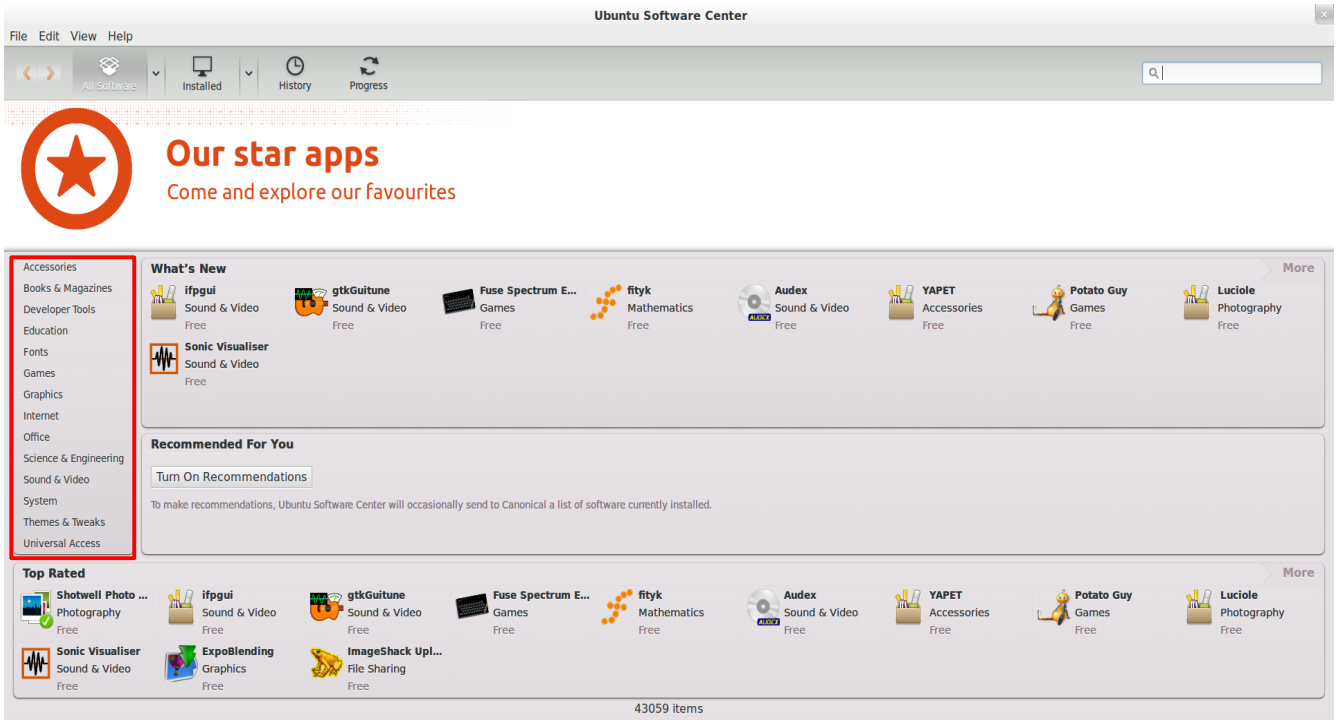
Ubuntu Software Center

File Edit View Help

All Software | Installed | History | Progress

Our star apps

Come and explore our favourites

Accessories
Books & Magazines
Developer Tools
Education
Fonts
Games
Graphics
Internet
Office
Science & Engineering
Sound & Video
System
Themes & Tweaks
Universal Access

What's New

More

ifpgui
Sound & Video
Free

gtkGuitune
Sound & Video
Free

Fuse Spectrum E...
Games
Free

fityk
Mathematics
Free

Audex
Sound & Video
Free

YAPET
Accessories
Free

Potato Guy
Games
Free

Luciole
Photography
Free

Sonic Visualiser
Sound & Video
Free

Recommended For You

Turn On Recommendations

To make recommendations, Ubuntu Software Center will occasionally send to Canonical a list of software currently installed.

Top Rated

More

Shotwell Photo ...
Photography
Free

ifpgui
Sound & Video
Free

gtkGuitune
Sound & Video
Free

Fuse Spectrum E...
Games
Free

fityk
Mathematics
Free

Audex
Sound & Video
Free

YAPET
Accessories
Free

Potato Guy
Games
Free

Luciole
Photography
Free

Sonic Visualiser
Sound & Video
Free

ExpoBlending
Graphics
Free

ImageShack Upl...
File Sharing
Free

43059 items